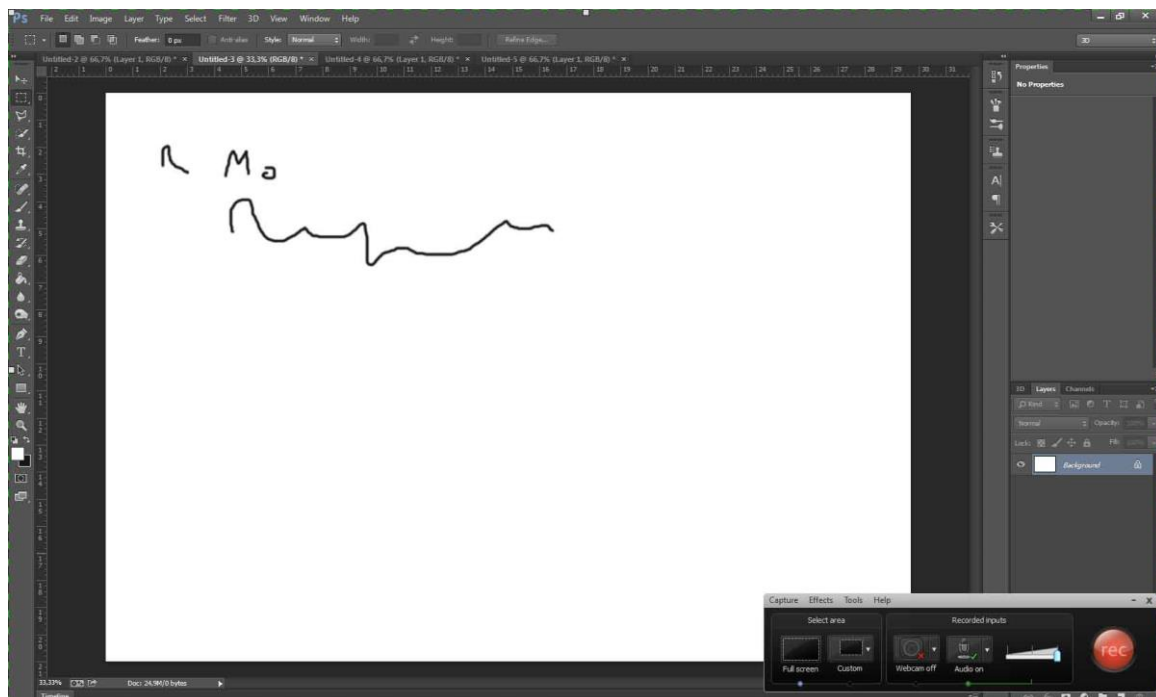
Ps File Edit Image Layer Type Select Filter 3D View Window Help

Feather: 0 px Anti-alias Style: Normal Width: Height: Refine Edge...

3D

Untitled-2 @ 66,7% (Layer 1, RGB/8) * × Untitled-3 @ 33,3% (RGB/8) * × Untitled-4 @ 66,7% (Layer 1, RGB/8) * × Untitled-5 @ 66,7% (Layer 1, RGB/8) * ×

Properties
No Properties

Ma

3D Layers Channels
Kind
Normal Opacity:
Lock: Fill:
Background

33,33% Doc: 24,9M/0 bytes
Timeline

Capture Effects Tools Help
Select area
Recorded inputs
Full screen Custom
Webcam off Audio on
rec